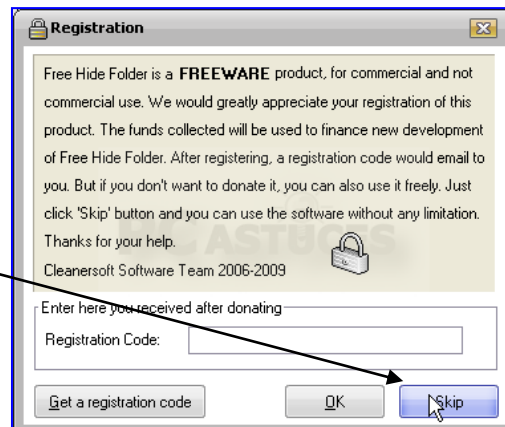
Registration

Free Hide Folder is a FREEWARE product, for commercial and not commercial use. We would greatly appreciate your registration of this product. The funds collected will be used to finance new development of Free Hide Folder. After registering, a registration code would email to you. But if you don't want to donate it, you can also use it freely. Just click 'Skip' button and you can use the software without any limitation. Thanks for your help.

Cleanersoft Software Team 2006-2009

Enter here you received after donating

Registration Code:

Get a registration code

OK

Skip